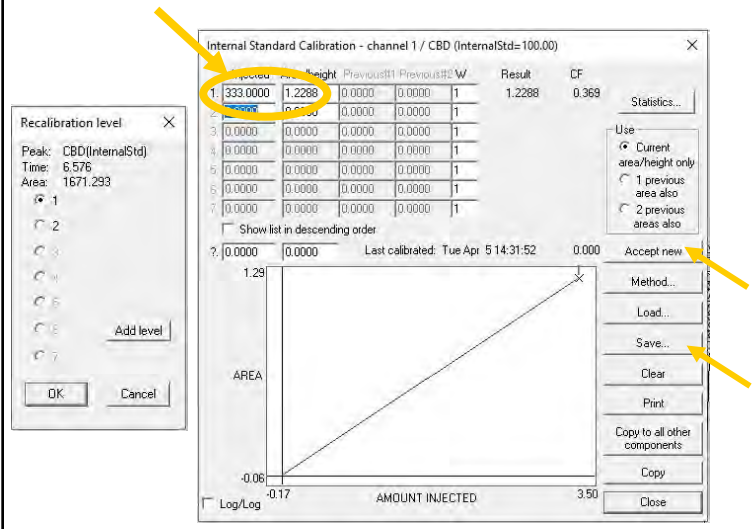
Recalibration level

Peak: CBD(InternalStd)
Time: 6.576
Area: 1671.293

1
2
3
4
5
6
7

Add level

OK
Cancel

Internal Standard Calibration - channel 1 / CBD (InternalStd=100.00)

Injected | Area/height | Previous#1 | Previous#2 | W | Result | CF
1. 333.0000 | 1.2288 | 0.0000 | 0.0000 | 1 | 1.2288 | 0.369
2. 0.0000 | 0.0000 | 0.0000 | 0.0000 | 1
3. 0.0000 | 0.0000 | 0.0000 | 0.0000 | 1
4. 0.0000 | 0.0000 | 0.0000 | 0.0000 | 1
5. 0.0000 | 0.0000 | 0.0000 | 0.0000 | 1
6. 0.0000 | 0.0000 | 0.0000 | 0.0000 | 1
7. 0.0000 | 0.0000 | 0.0000 | 0.0000 | 1

Show list in descending order

?. 0.0000 | 0.0000 | Last calibrated: Tue Apr 5 14:31:52 | 0.000

Statistics...

Use
Current area/height only
1 previous area also
2 previous areas also

Accept new
Method...
Load...
Save...
Clear
Print
Copy to all other components
Copy
Close

1.29
AREA
-0.06
-0.17
AMOUNT INJECTED
3.50

Log/Log